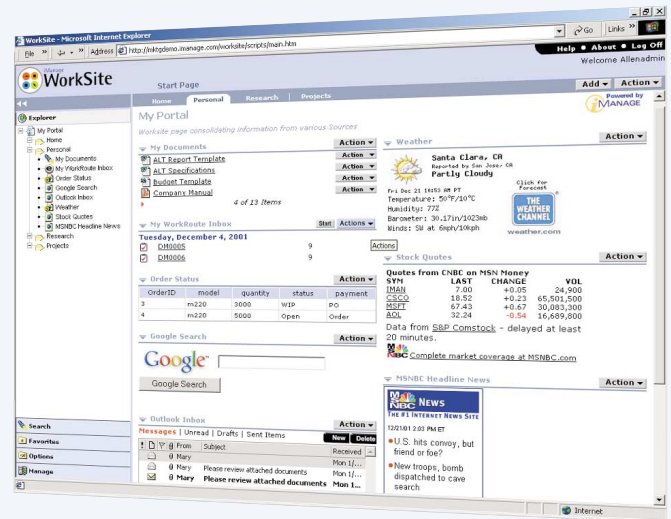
WorkSite - Microsoft Internet Explorer

File Back Address http://mktgdemo.imanage.com/worksite/scripts/main.htm Go Links

Help • About • Log Off

iManage WorkSite

Welcome Allenadmin

Start Page

Add Action

Home Personal Research Projects

Powered by iMANAGE

Explorer

My Portal
Home
Personal
My Documents
My WorkRoute Inbox
Order Status
Google Search
Outlook Inbox
Weather
Stock Quotes
MSNBC Headline News
Research
Projects

My Portal

Worksite page consolidating information from various Sources

Action

My Documents Action
ALT Report Template Action
ALT Specifications Action
Budget Template Action
Company Manual Action
4 of 13 Items

My WorkRoute Inbox Start Actions
Tuesday, December 4, 2001
DM0005 9
DM0006 9

Actions

Order Status Action

| OrderID | model | quantity | status | payment |
|---|---|---|---|---|
| 3 | m220 | 3000 | WIP | PO |
| 4 | m220 | 5000 | Open | Order |

Google Search Action

Google

Google Search

Outlook Inbox Action

Messages | Unread | Drafts | Sent Items New Delete

| ! | | | From | Subject | Received |
|---|---|---|---|---|---|
| | | | Mary | | Mon 1 |
| | | | Mary | Please review attached documents | Mon 1 |
| | | | Mary | Please review attached documents | Mon 1 |

Weather

Santa Clara, CA
Reported by San Jose CA
Partly Cloudy

Fri Dec 21 10:53 AM PT
Temperature: 50°F/10°C
Humidity: 77%
Barometer: 30.17in/1023mb
Winds: SW at 6mph/10kph

Click for Forecast
THE WEATHER CHANNEL
weather.com

Stock Quotes Action

Quotes from CNBC on MSN Money

| SYM | LAST | CHANGE | VOL |
|---|---|---|---|
| IMAN | 7.00 | +0.05 | 24,900 |
| CSCO | 18.52 | +0.23 | 65,501,500 |
| MSFT | 67.43 | +0.67 | 30,083,300 |
| AOL | 32.24 | -0.54 | 16,689,800 |

Data from S&P Comstock - delayed at least 20 minutes.

Complete market coverage at MSNBC.com

MSNBC Headline News Action

MSNBC News
THE #1 INTERNET NEWS SITE

12/21/01 2:03 PM ET

U.S. hits convoy, but friend or foe?

New troops, bomb dispatched to cave search

Search
Favorites
Options
Manage

Internet